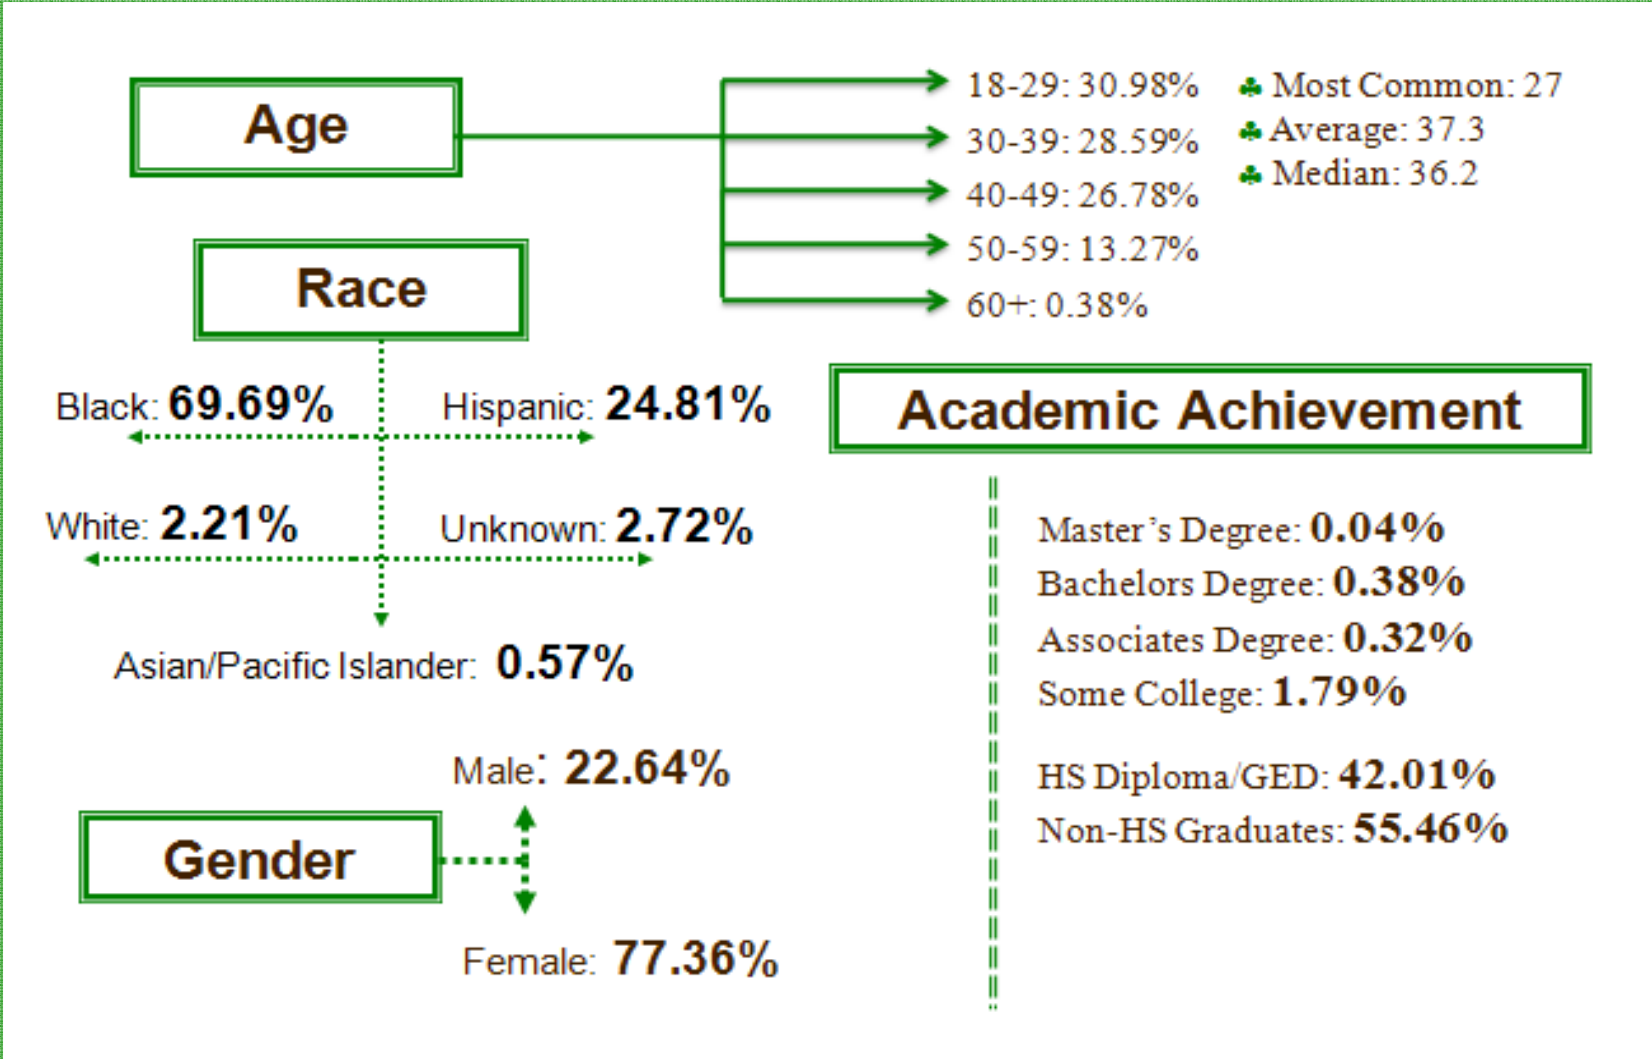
Age

18-29: 30.98%
30-39: 28.59%
40-49: 26.78%
50-59: 13.27%
60+: 0.38%

♣ Most Common: 27
♣ Average: 37.3
♣ Median: 36.2

Race

Black: 69.69%
Hispanic: 24.81%
White: 2.21%
Unknown: 2.72%
Asian/Pacific Islander: 0.57%

Gender

Male: 22.64%
Female: 77.36%

Academic Achievement

Master's Degree: 0.04%
Bachelors Degree: 0.38%
Associates Degree: 0.32%
Some College: 1.79%

HS Diploma/GED: 42.01%
Non-HS Graduates: 55.46%